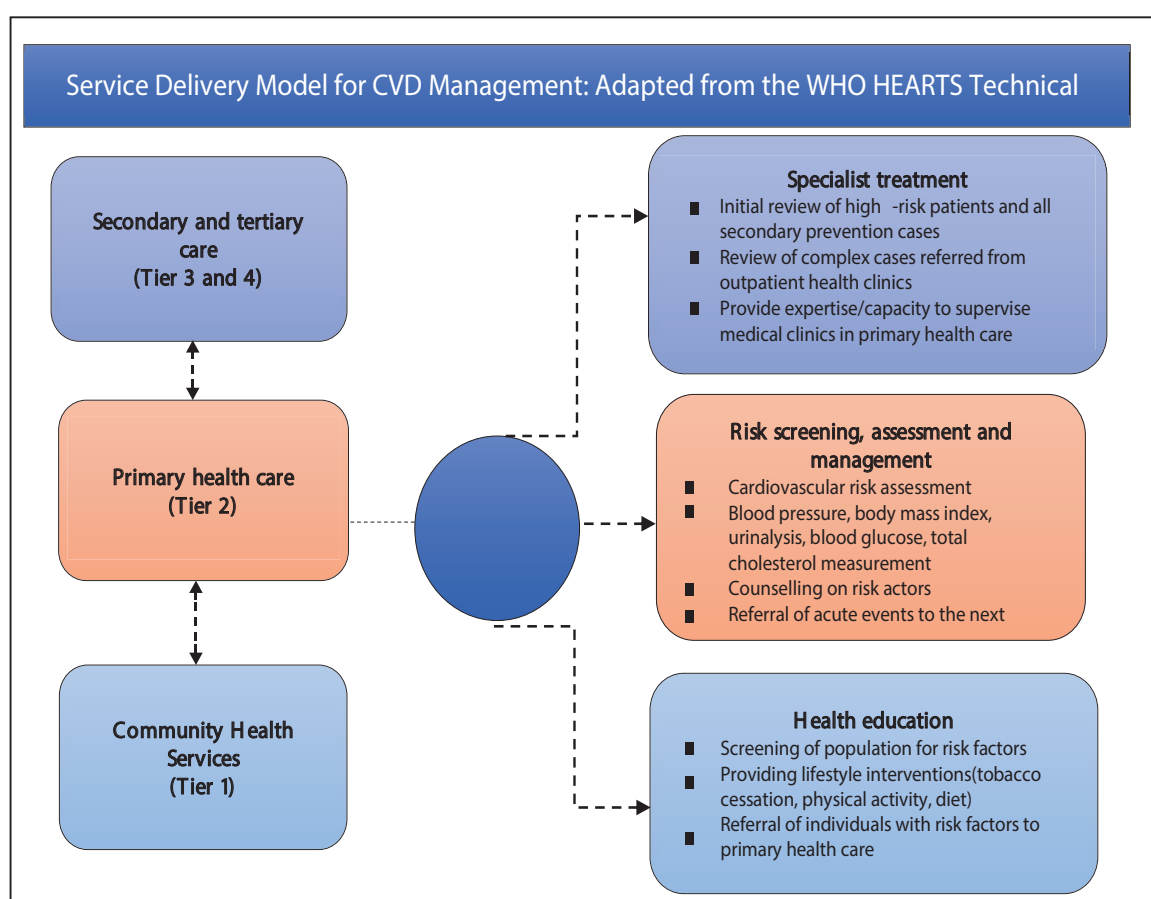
Service Delivery Model for CVD Management: Adapted from the WHO HEARTS Technical

Secondary and tertiary care
(Tier 3 and 4)

Primary health care
(Tier 2)

Community Health Services
(Tier 1)

Specialist treatment
- Initial review of high -risk patients and all secondary prevention cases
- Review of complex cases referred from outpatient health clinics
- Provide expertise/capacity to supervise medical clinics in primary health care

Risk screening, assessment and management
- Cardiovascular risk assessment
- Blood pressure, body mass index, urinalysis, blood glucose, total cholesterol measurement
- Counselling on risk actors
- Referral of acute events to the next

Health education
- Screening of population for risk factors
- Providing lifestyle interventions(tobacco cessation, physical activity, diet)
- Referral of individuals with risk factors to primary health care